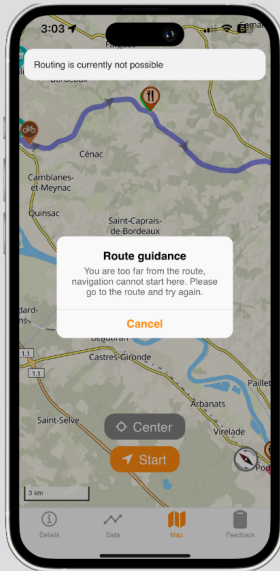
3:03

Routing is currently not possible

Bordeaux

Cénac

Cambianes-et-Meynac

Quinsac

Saint-Caprais-de-Bordeaux

Route guidance

You are too far from the route, navigation cannot start here. Please go to the route and try again.

Cancel

Beautiran

Castres-Gironde

Paillet

Arbanats

Saint-Selve

Virelade

Center

Start

3 km

Details

Data

Map

Feedback